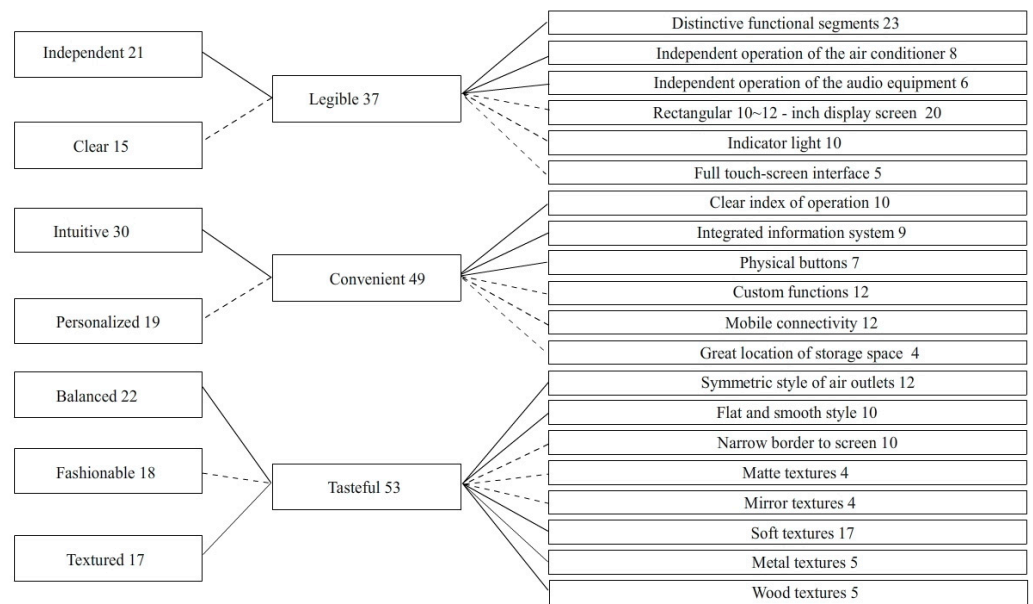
Independent 21

Clear 15

Legible 37

Distinctive functional segments 23

Independent operation of the air conditioner 8

Independent operation of the audio equipment 6

Rectangular 10~12 - inch display screen 20

Indicator light 10

Full touch-screen interface 5

Intuitive 30

Personalized 19

Convenient 49

Clear index of operation 10

Integrated information system 9

Physical buttons 7

Custom functions 12

Mobile connectivity 12

Great location of storage space 4

Balanced 22

Fashionable 18

Textured 17

Tasteful 53

Symmetric style of air outlets 12

Flat and smooth style 10

Narrow border to screen 10

Matte textures 4

Mirror textures 4

Soft textures 17

Metal textures 5

Wood textures 5